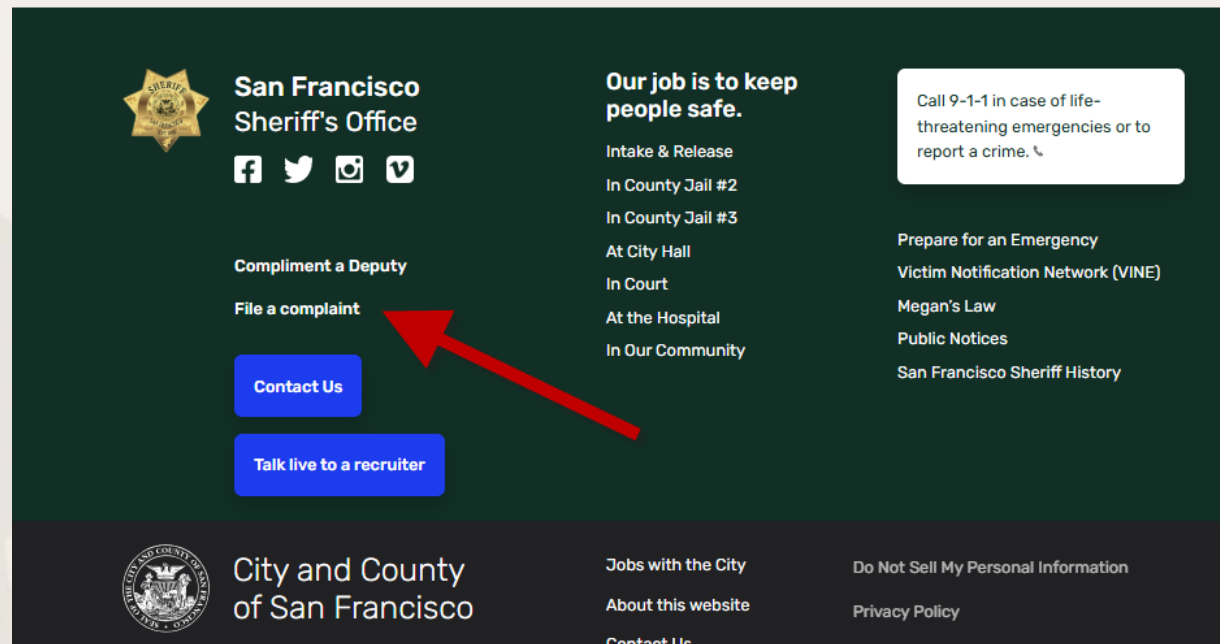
SHERIFF

San Francisco
Sheriff's Office

Compliment a Deputy

File a complaint

Contact Us

Talk live to a recruiter

Our job is to keep people safe.

Intake & Release

In County Jail #2

In County Jail #3

At City Hall

In Court

At the Hospital

In Our Community

Call 9-1-1 in case of life-threatening emergencies or to report a crime.

Prepare for an Emergency

Victim Notification Network (VINE)

Megan's Law

Public Notices

San Francisco Sheriff History

SEAL OF THE CITY AND COUNTY OF SAN FRANCISCO

City and County of San Francisco

Jobs with the City

About this website

Contact Us

Do Not Sell My Personal Information

Privacy Policy